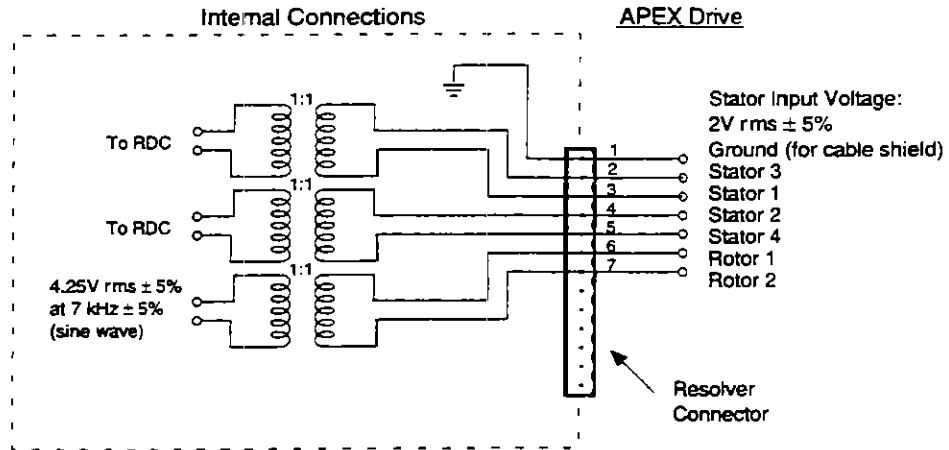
Internal Connections

APEX Drive

1:1

To RDC

1:1

To RDC

1:1

4.25V rms ± 5% at 7 kHz ± 5% (sine wave)

Stator Input Voltage: 2V rms ± 5%

1 Ground (for cable shield)

2 Stator 3

3 Stator 1

4 Stator 2

5 Stator 4

6 Rotor 1

7 Rotor 2

Resolver Connector